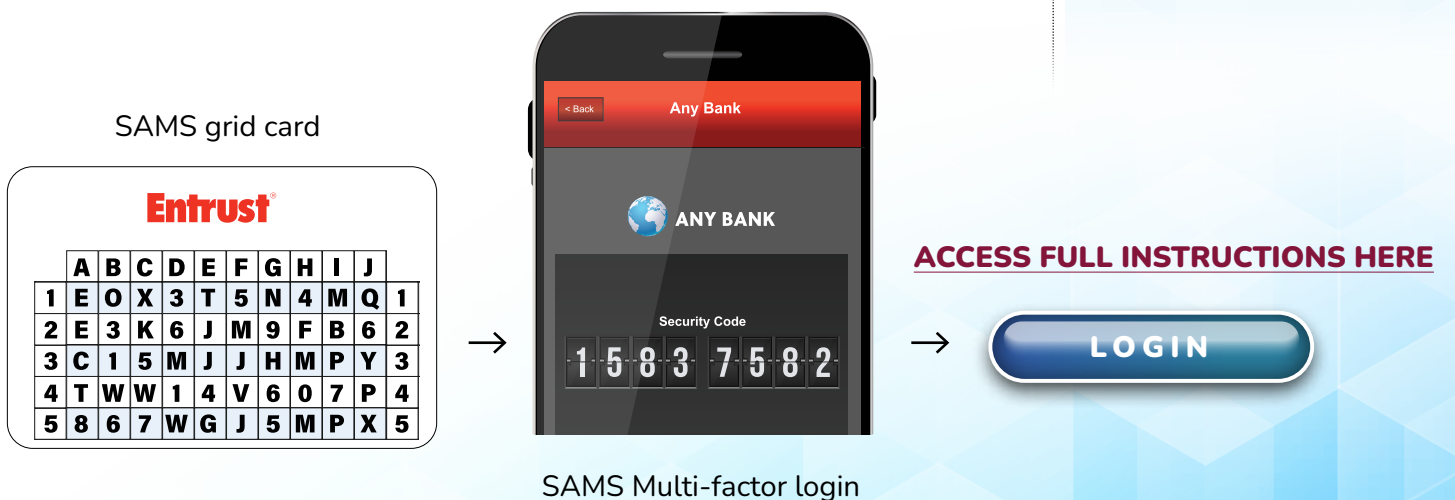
SAMS grid card

Entrust®

| | A | B | C | D | E | F | G | H | I | J | |
|---|---|---|---|---|---|---|---|---|---|---|---|
| 1 | E | O | X | 3 | T | 5 | N | 4 | M | Q | 1 |
| 2 | E | 3 | K | 6 | J | M | 9 | F | B | 6 | 2 |
| 3 | C | 1 | 5 | M | J | J | H | M | P | Y | 3 |
| 4 | T | W | W | 1 | 4 | V | 6 | 0 | 7 | P | 4 |
| 5 | 8 | 6 | 7 | W | G | J | 5 | M | P | X | 5 |

→

< Back

Any Bank

ANY BANK

Security Code

1583 7582

SAMS Multi-factor login

→

ACCESS FULL INSTRUCTIONS HERE

LOGIN